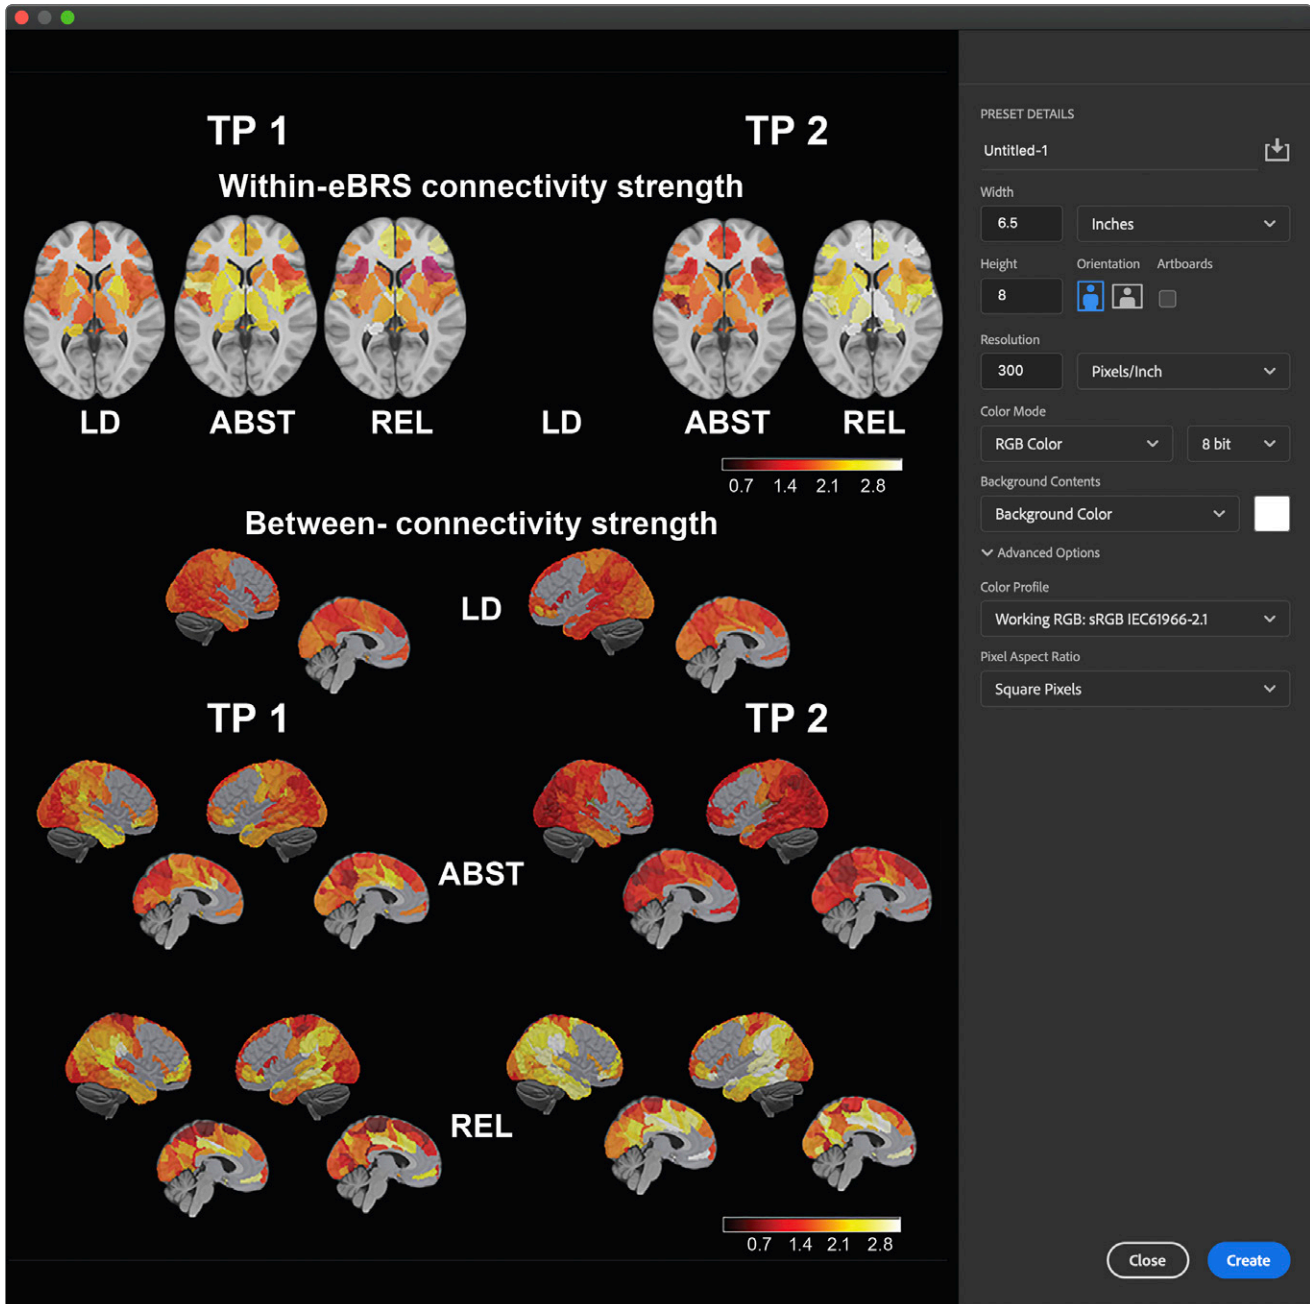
TP 1

TP 2

Within-eBRS connectivity strength

LD ABST REL LD ABST REL

0.7 1.4 2.1 2.8

Between- connectivity strength

LD

TP 1

TP 2

ABST

REL

0.7 1.4 2.1 2.8

PRESET DETAILS

Untitled-1

Width

6.5

Inches

Height

8

Orientation

Artboards

Resolution

300

Pixels/Inch

Color Mode

RGB Color

8 bit

Background Contents

Background Color

Advanced Options

Color Profile

Working RGB: sRGB IEC61966-2.1

Pixel Aspect Ratio

Square Pixels

Close

Create